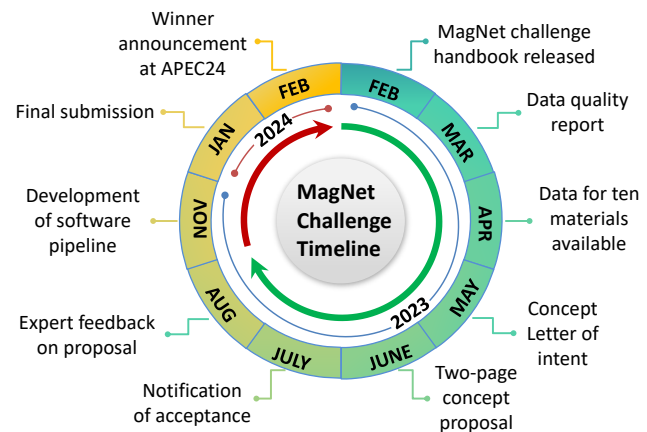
Winner announcement at APEC24

MagNet challenge handbook released

Final submission

Data quality report

Development of software pipeline

Data for ten materials available

Expert feedback on proposal

Concept Letter of intent

Notification of acceptance

Two-page concept proposal

FEB
FEB
MAR
APR
MAY
JUNE
JULY
AUG
NOV
JAN

2024
2023

MagNet Challenge Timeline